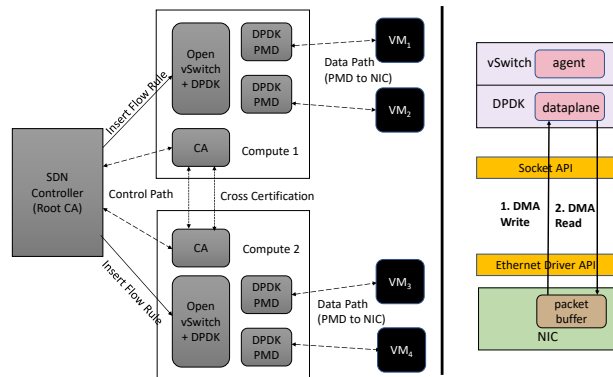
Insert Flow Rule

Open vSwitch + DPDK

DPDK PMD

DPDK PMD

VM$_1$

Data Path (PMD to NIC)

VM$_2$

SDN Controller (Root CA)

CA

Compute 1

Control Path

Cross Certification

CA

Compute 2

Insert Flow Rule

Open vSwitch + DPDK

DPDK PMD

DPDK PMD

VM$_3$

Data Path (PMD to NIC)

VM$_4$

vSwitch

agent

DPDK

dataplane

Socket API

1. DMA Write

2. DMA Read

Ethernet Driver API

packet buffer

NIC